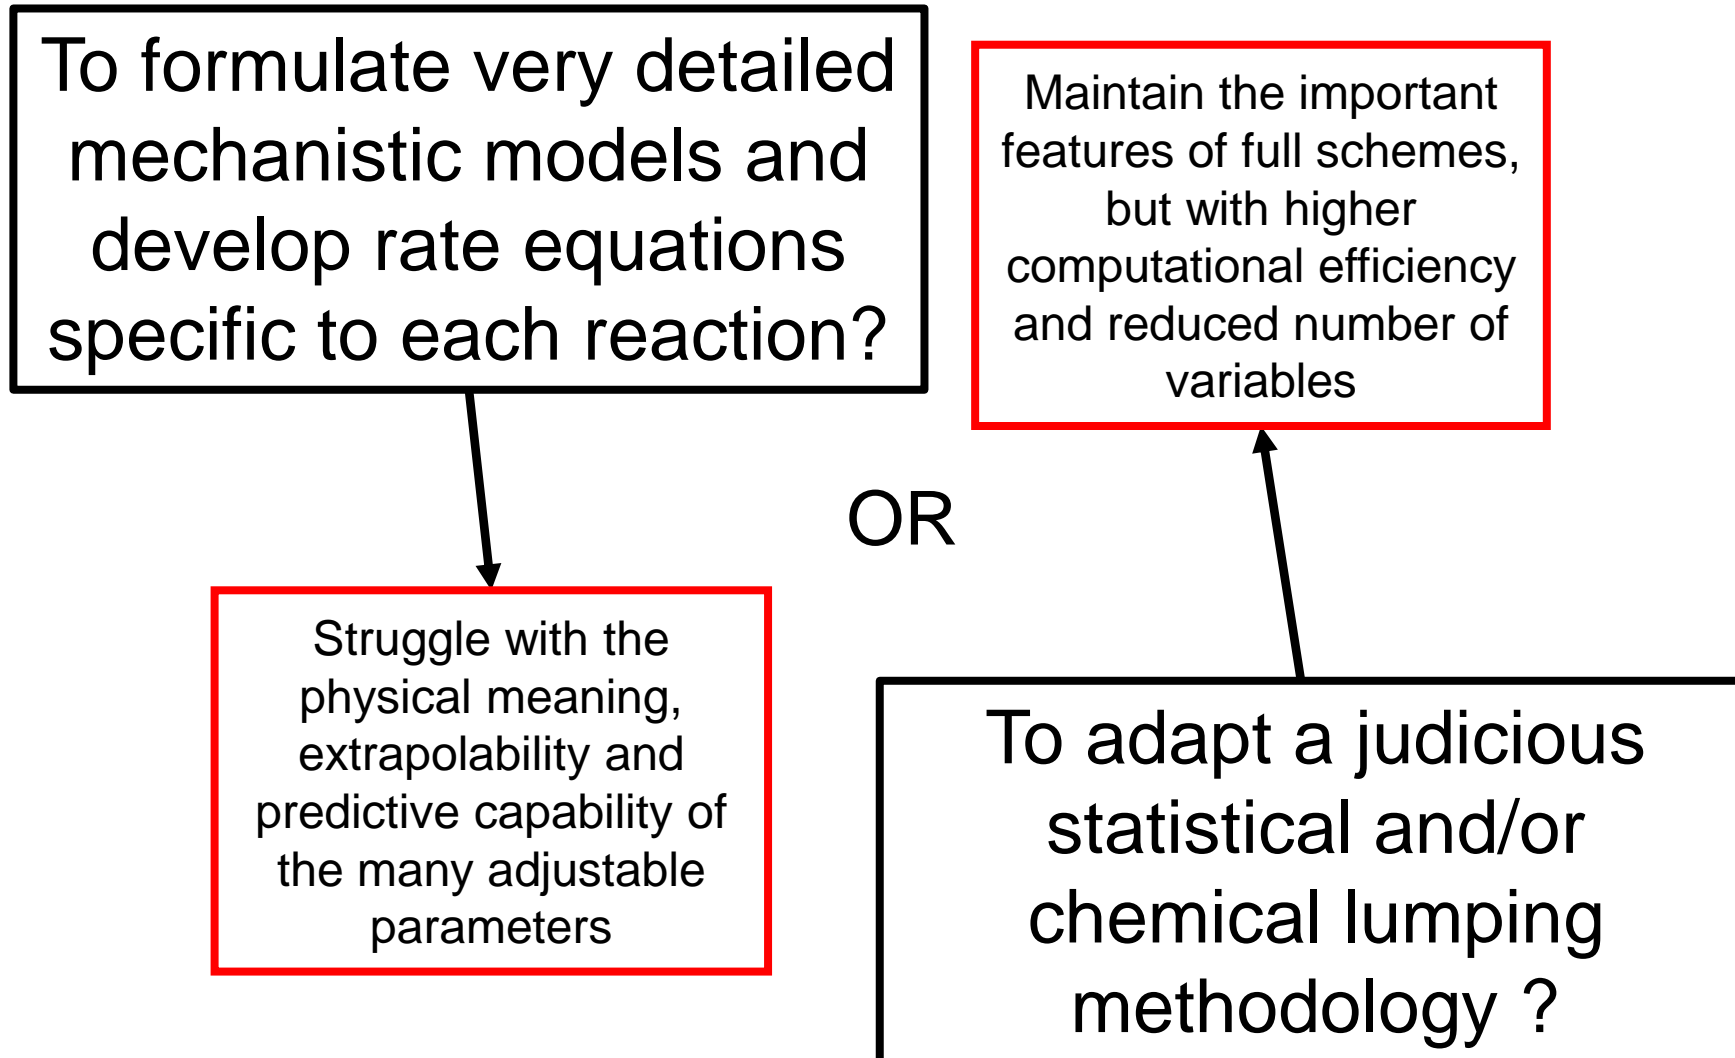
To formulate very detailed mechanistic models and develop rate equations specific to each reaction?

Struggle with the physical meaning, extrapolability and predictive capability of the many adjustable parameters

OR

Maintain the important features of full schemes, but with higher computational efficiency and reduced number of variables

To adapt a judicious statistical and/or chemical lumping methodology ?